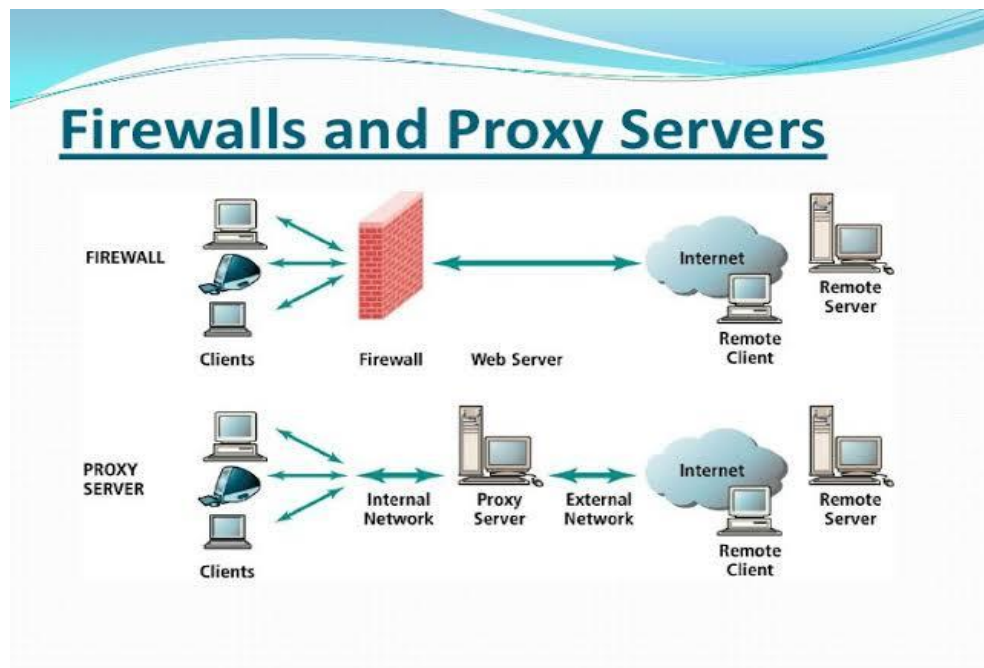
Firewalls and Proxy Servers

FIREWALL

Clients

Firewall

Web Server

Internet

Remote Client

Remote Server

PROXY SERVER

Clients

Internal Network

Proxy Server

External Network

Internet

Remote Client

Remote Server